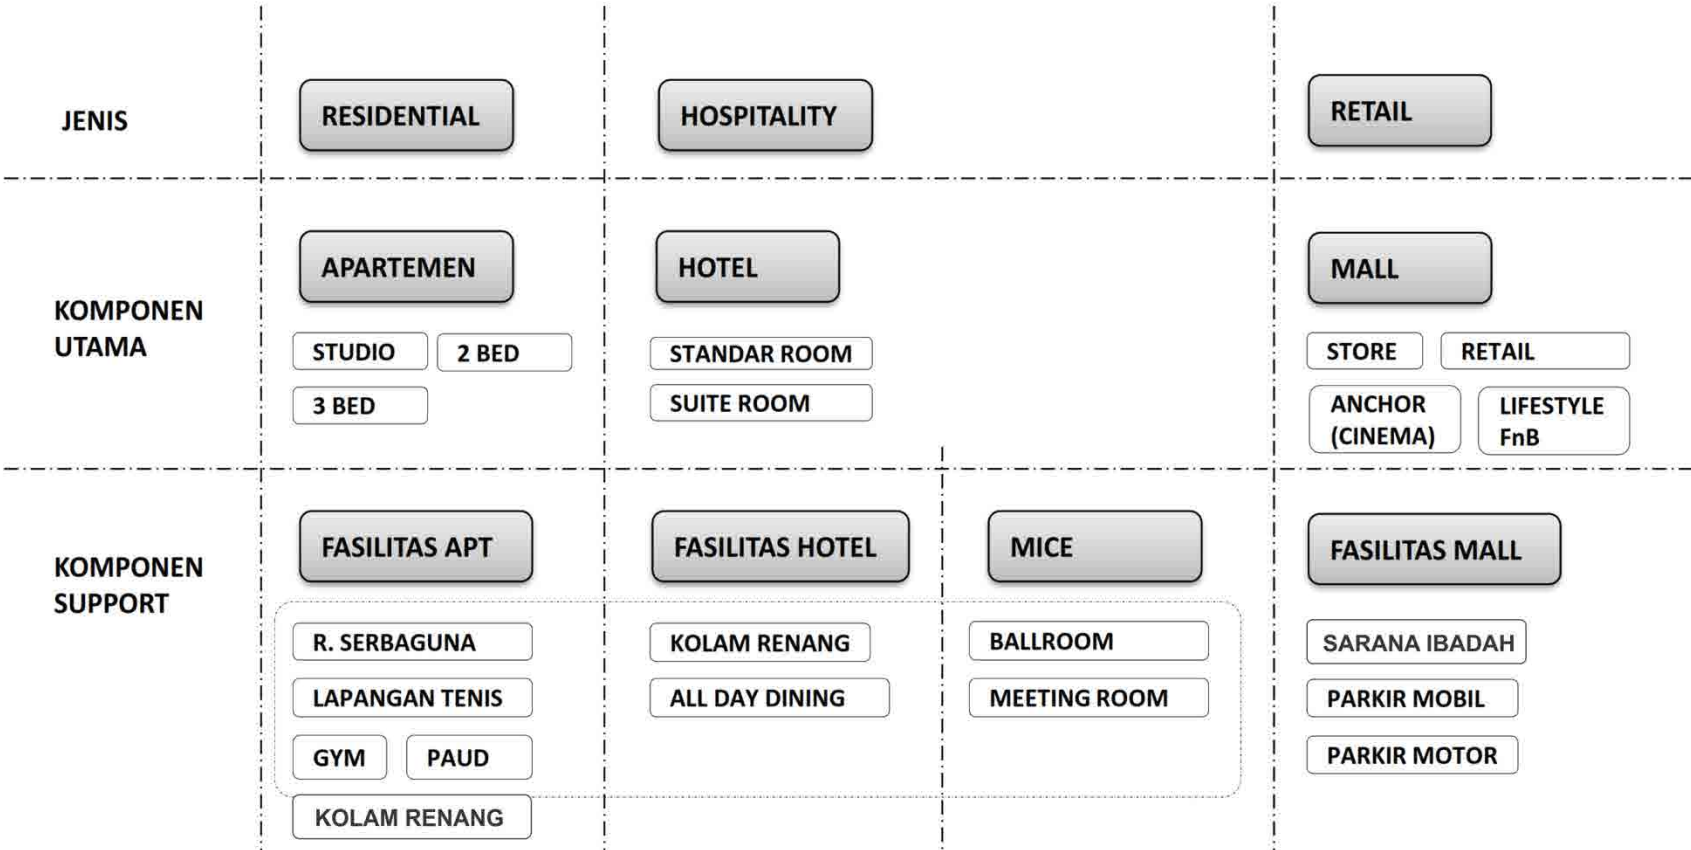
JENIS

RESIDENTIAL

HOSPITALITY

RETAIL

KOMPONEN UTAMA

APARTEMEN

STUDIO

2 BED

3 BED

HOTEL

STANDAR ROOM

SUITE ROOM

MALL

STORE

RETAIL

ANCHOR (CINEMA)

LIFESTYLE FnB

KOMPONEN SUPPORT

FASILITAS APT

R. SERBAGUNA

LAPANGAN TENIS

GYM

PAUD

KOLAM RENANG

FASILITAS HOTEL

KOLAM RENANG

ALL DAY DINING

MICE

BALLROOM

MEETING ROOM

FASILITAS MALL

SARANA IBADAH

PARKIR MOBIL

PARKIR MOTOR